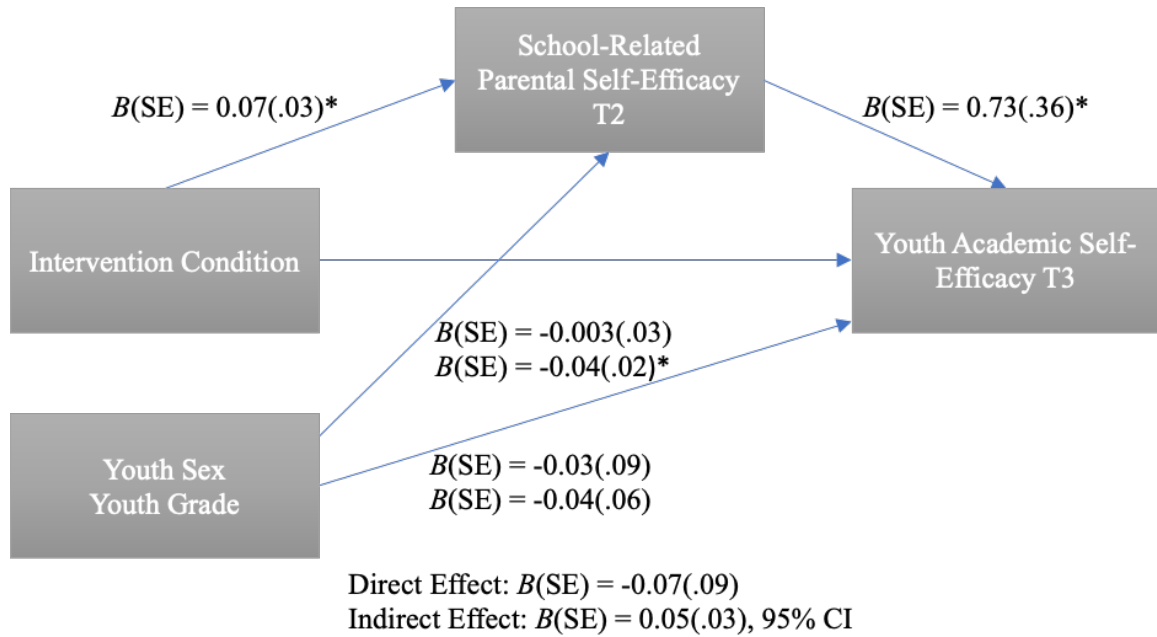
School-Related Parental Self-Efficacy T2

$B$(SE) = 0.07(.03)*

$B$(SE) = 0.73(.36)*

Intervention Condition

Youth Academic Self-Efficacy T3

$B$(SE) = -0.003(.03)
$B$(SE) = -0.04(.02)*

Youth Sex
Youth Grade

$B$(SE) = -0.03(.09)
$B$(SE) = -0.04(.06)

Direct Effect: $B$(SE) = -0.07(.09)
Indirect Effect: $B$(SE) = 0.05(.03), 95% CI